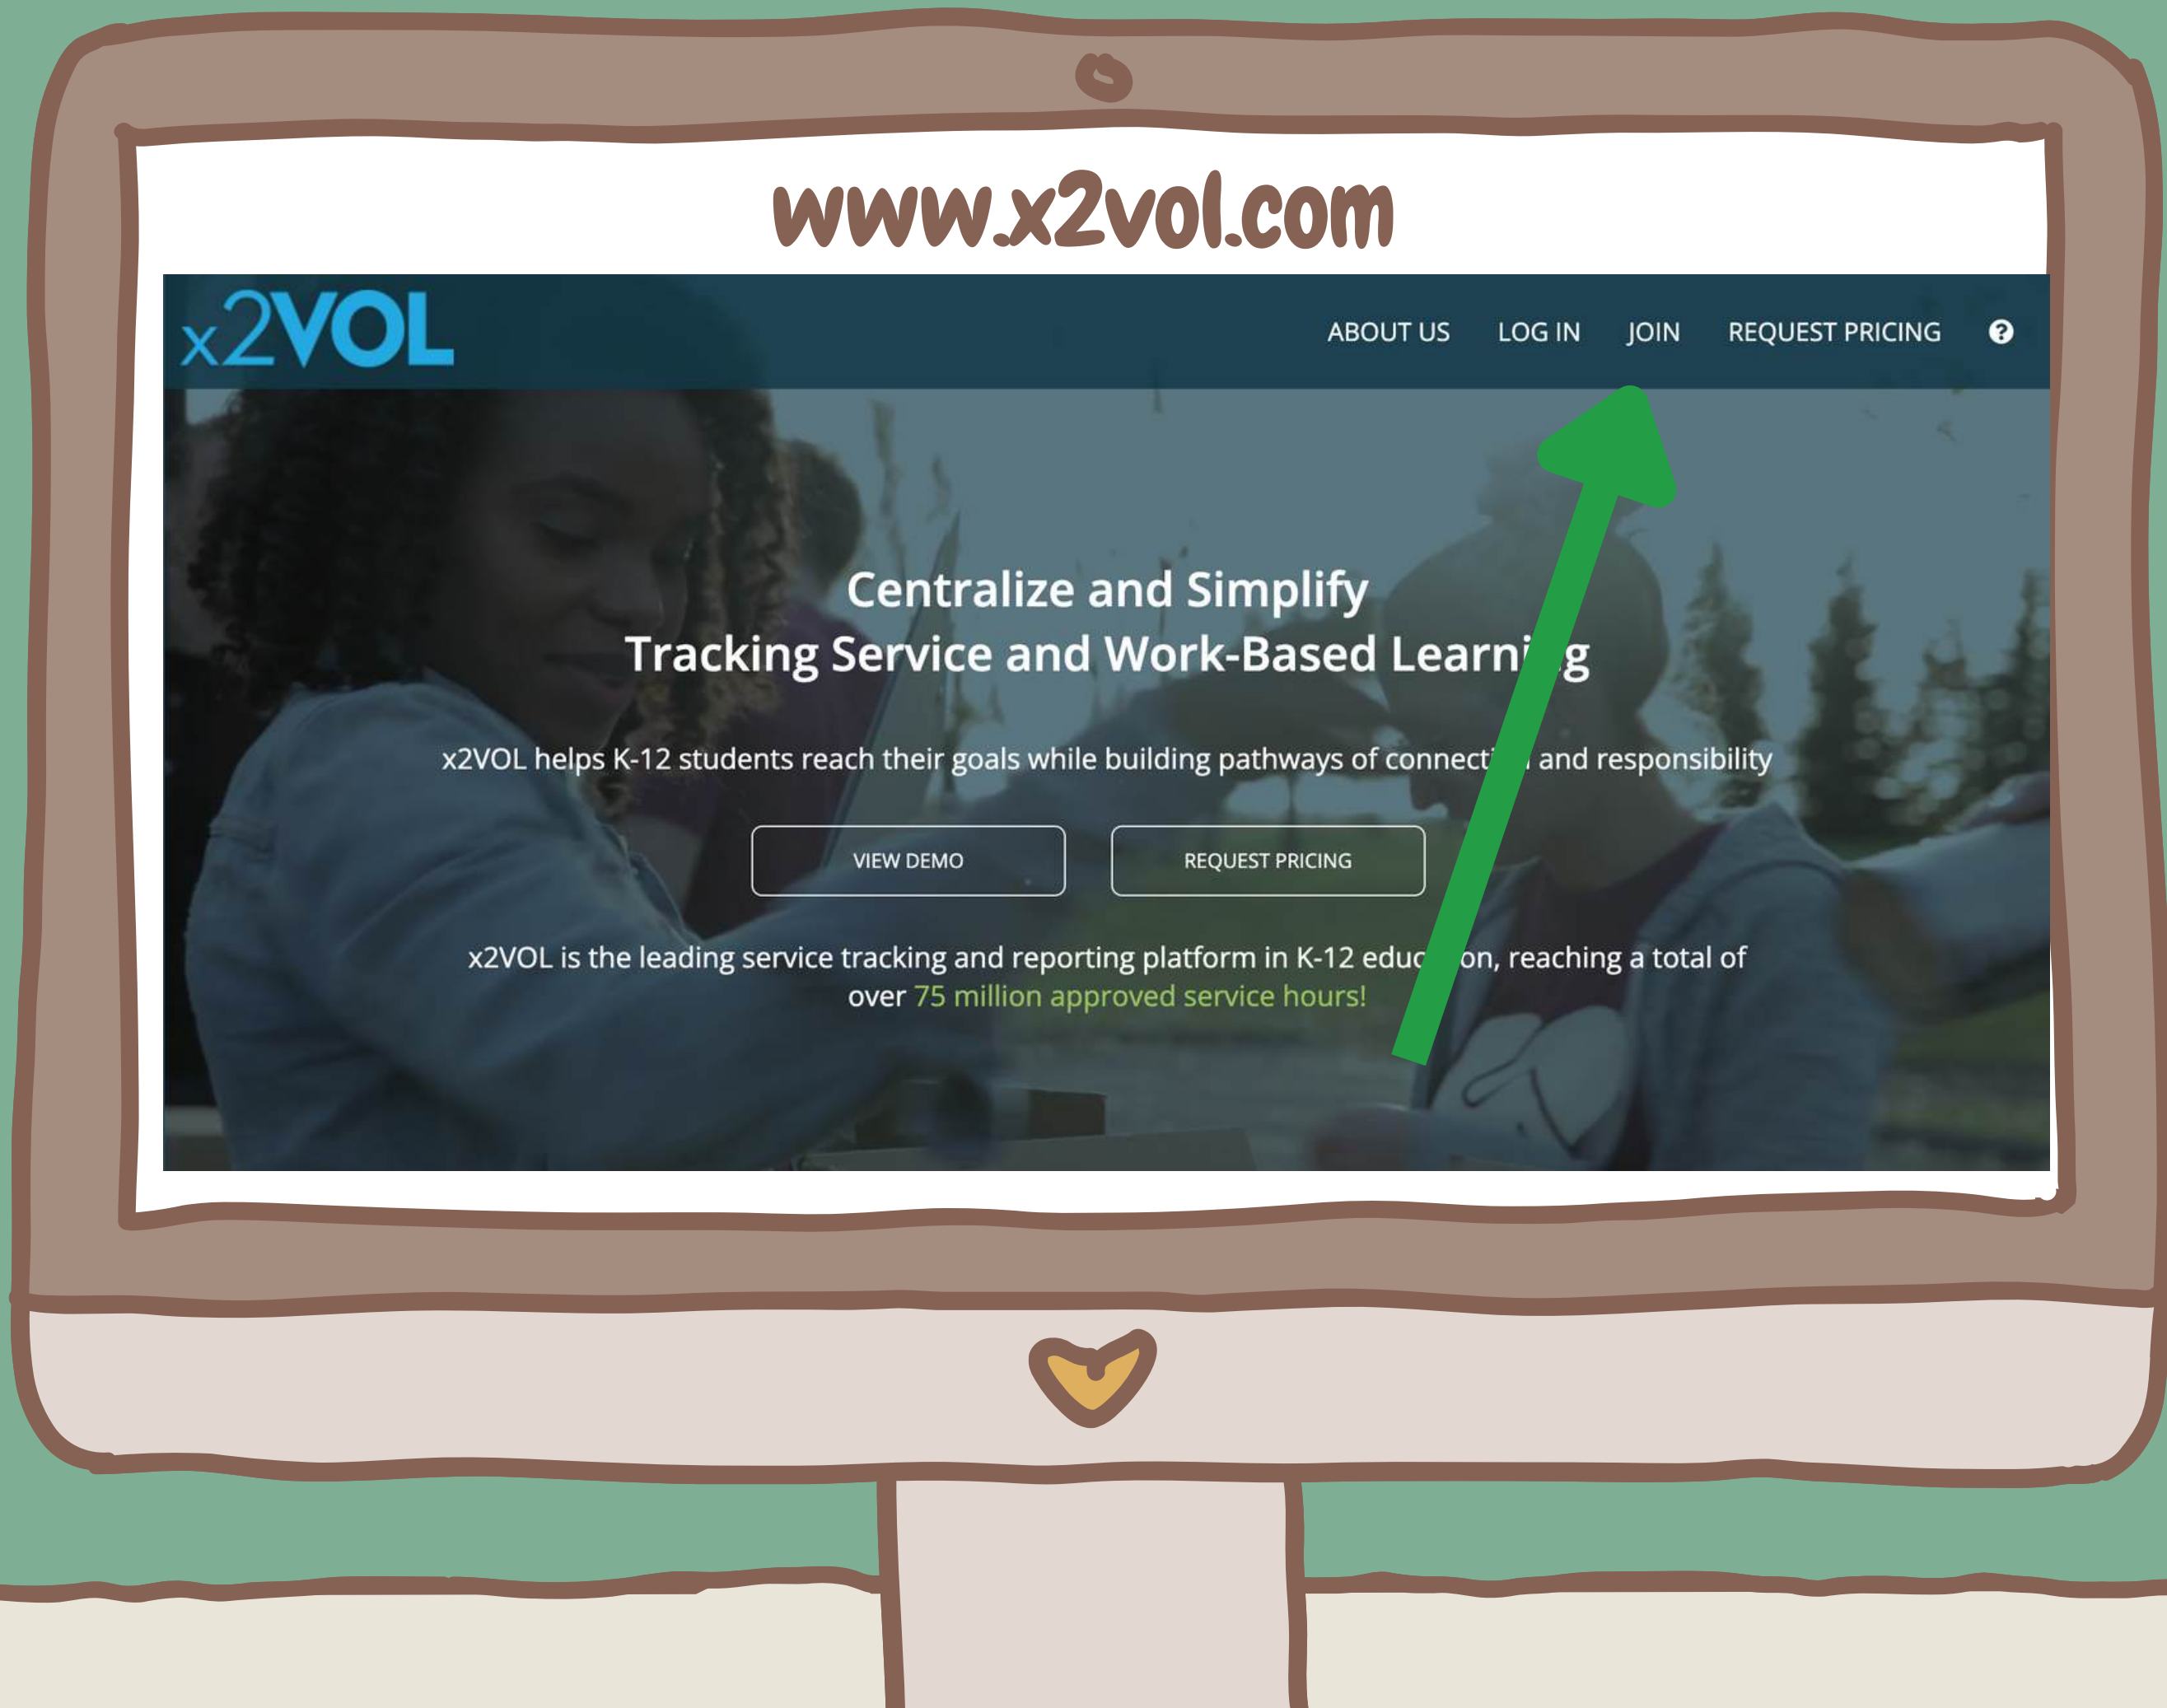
www.x2vol.com

x2VOL

ABOUT US LOG IN JOIN REQUEST PRICING ?

Centralize and Simplify
Tracking Service and Work-Based Learni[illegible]g

x2VOL helps K-12 students reach their goals while building pathways of connect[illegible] and responsibility

VIEW DEMO

REQUEST PRICING

x2VOL is the leading service tracking and reporting platform in K-12 educ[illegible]on, reaching a total of over 75 million approved service hours!